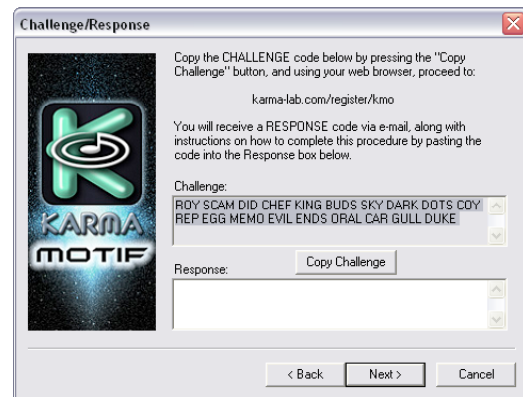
Challenge/Response

KARMA
MOTIF

Copy the CHALLENGE code below by pressing the "Copy Challenge" button, and using your web browser, proceed to:

karma-lab.com/register/kmo

You will receive a RESPONSE code via e-mail, along with instructions on how to complete this procedure by pasting the code into the Response box below.

Challenge:

ROY SCAM DID CHEF KING BUDS SKY DARK DOTS COY REP EGG MEMO EVIL ENDS ORAL CAR GULL DUKE

Copy Challenge

Response:

< Back

Next >

Cancel